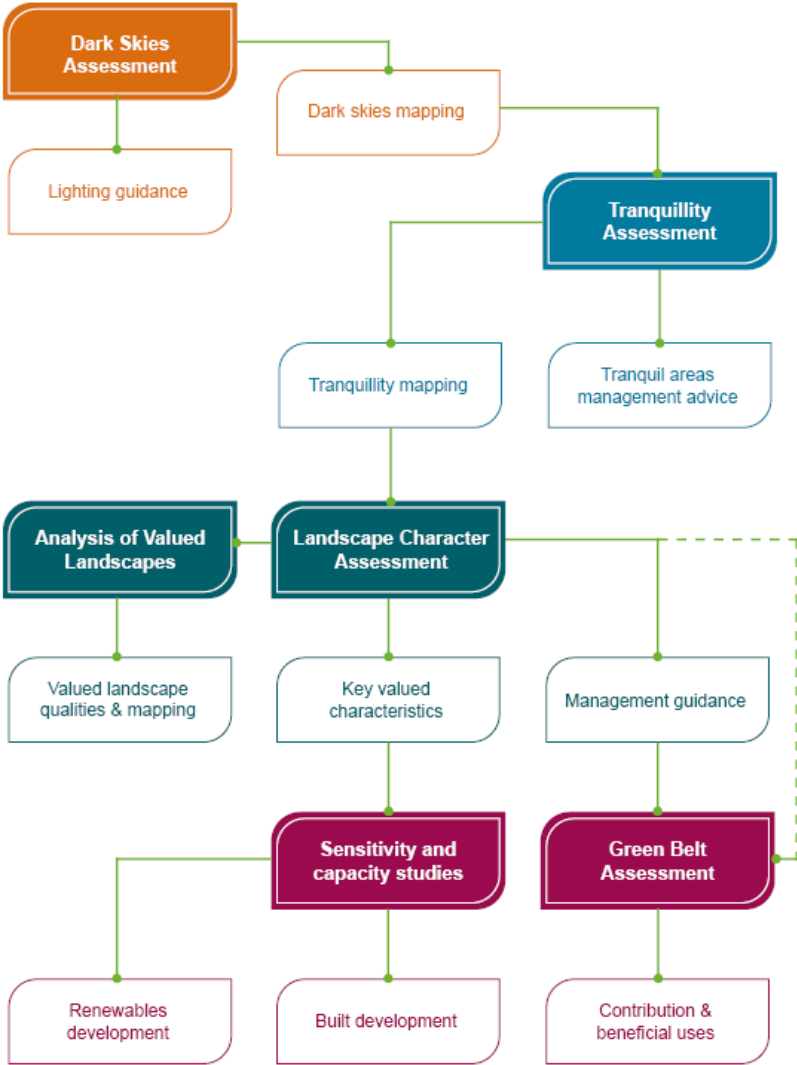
Dark Skies Assessment

Dark skies mapping

Lighting guidance

Tranquillity Assessment

Tranquillity mapping

Tranquil areas management advice

Analysis of Valued Landscapes

Landscape Character Assessment

Valued landscape qualities & mapping

Key valued characteristics

Management guidance

Sensitivity and capacity studies

Green Belt Assessment

Renewables development

Built development

Contribution & beneficial uses